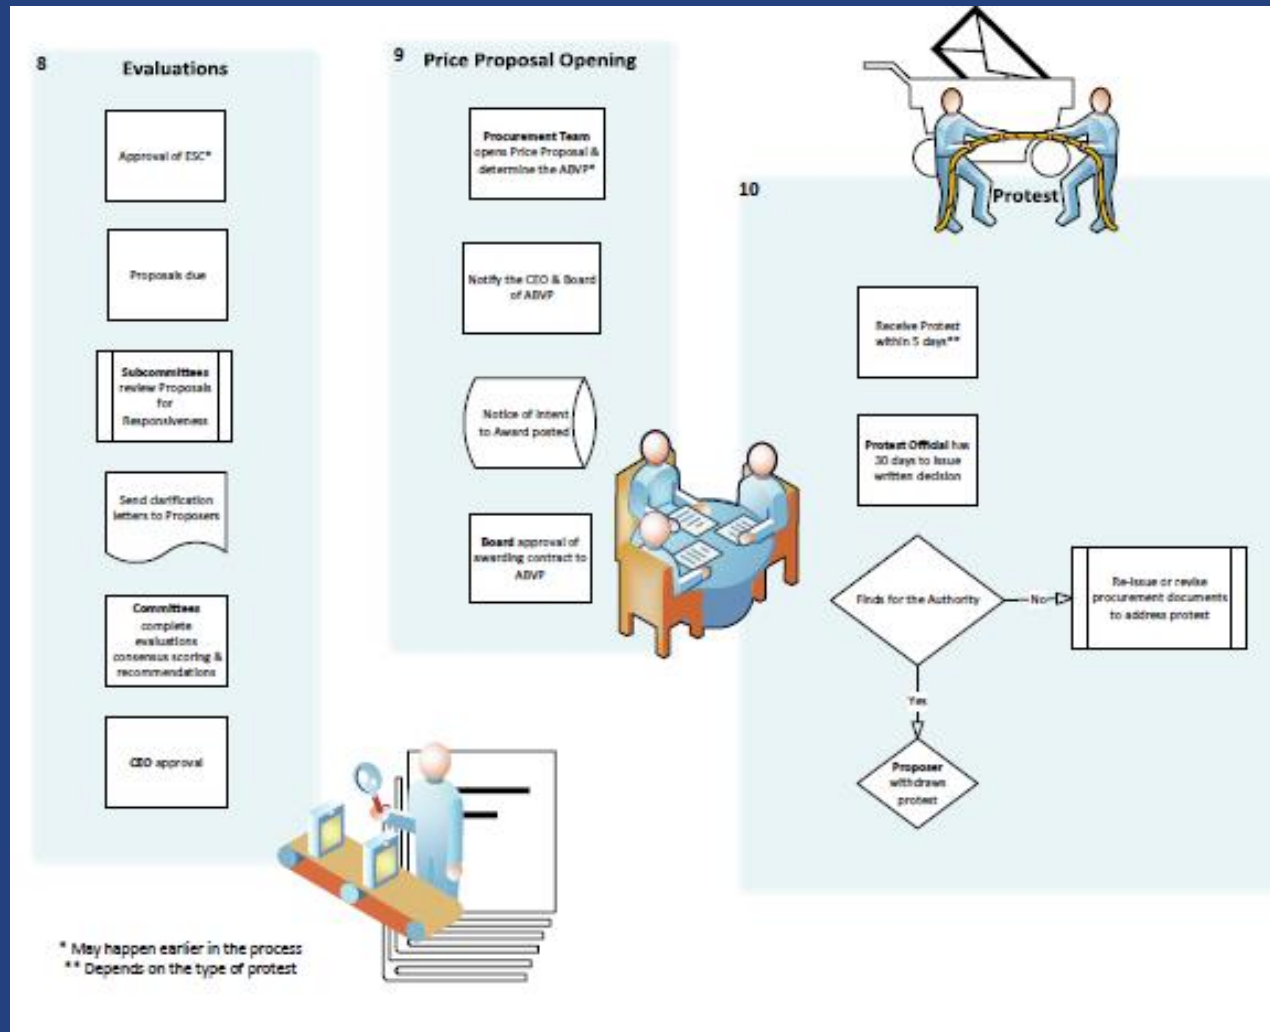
8 Evaluations

Approval of ESC*

Proposals due

Subcommittees review Proposals for Responsiveness

Send clarification letters to Proposers

Committees complete evaluations consensus scoring & recommendations

CEO approval

9 Price Proposal Opening

Procurement Team opens Price Proposal & determine the ABVP*

Notify the CEO & Board of ABVP

Notice of Intent to Award posted

Board approval of awarding contract to ABVP

10

Protest

Receive Protest within 5 days**

Protest Official has 30 days to issue written decision

Finds for the Authority

No

Re-issue or revise procurement documents to address protest

Yes

Proposer withdrawn protest

* May happen earlier in the process
** Depends on the type of protest